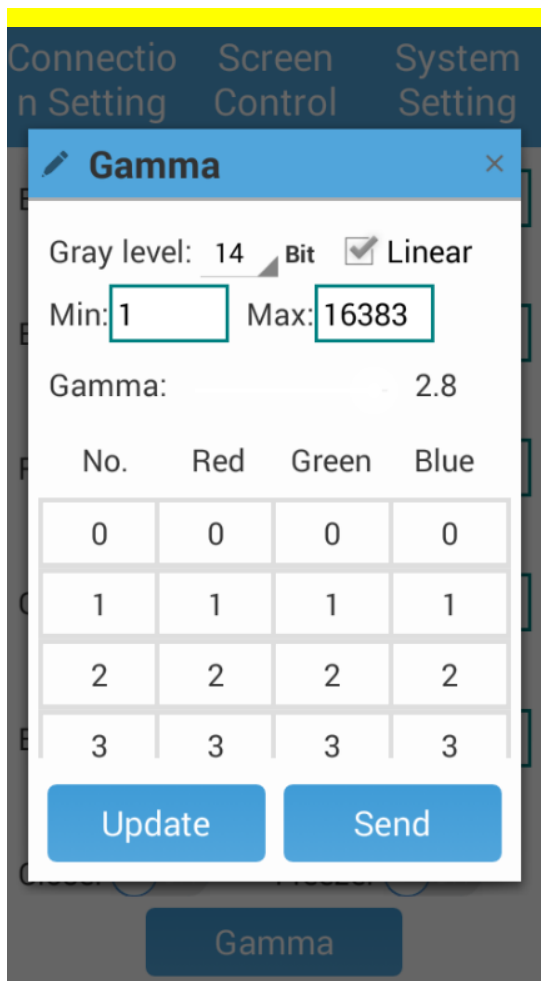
Connection Setting | Screen Control | System Setting

Gamma ×

Gray level: 14 Bit Linear

Min: 1 Max: 16383

Gamma: 2.8

| No. | Red | Green | Blue |
|---|---|---|---|
| 0 | 0 | 0 | 0 |
| 1 | 1 | 1 | 1 |
| 2 | 2 | 2 | 2 |
| 3 | 3 | 3 | 3 |

Update Send

Gamma